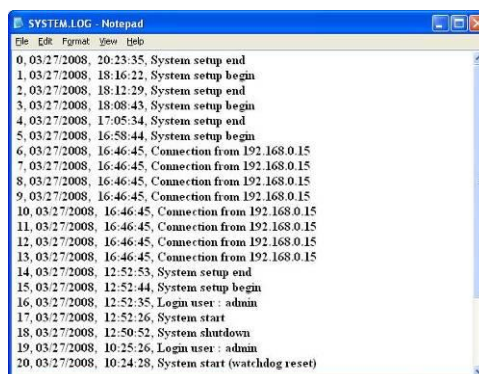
SYSTEM.LOG - Notepad
File Edit Format View Help
0, 03/27/2008, 20:23:35, System setup end
1, 03/27/2008, 18:16:22, System setup begin
2, 03/27/2008, 18:12:29, System setup end
3, 03/27/2008, 18:08:43, System setup begin
4, 03/27/2008, 17:05:34, System setup end
5, 03/27/2008, 16:58:44, System setup begin
6, 03/27/2008, 16:46:45, Connection from 192.168.0.15
7, 03/27/2008, 16:46:45, Connection from 192.168.0.15
8, 03/27/2008, 16:46:45, Connection from 192.168.0.15
9, 03/27/2008, 16:46:45, Connection from 192.168.0.15
10, 03/27/2008, 16:46:45, Connection from 192.168.0.15
11, 03/27/2008, 16:46:45, Connection from 192.168.0.15
12, 03/27/2008, 16:46:45, Connection from 192.168.0.15
13, 03/27/2008, 16:46:45, Connection from 192.168.0.15
14, 03/27/2008, 12:52:53, System setup end
15, 03/27/2008, 12:52:44, System setup begin
16, 03/27/2008, 12:52:35, Login user : admin
17, 03/27/2008, 12:52:26, System start
18, 03/27/2008, 12:50:52, System shutdown
19, 03/27/2008, 10:25:26, Login user : admin
20, 03/27/2008, 10:24:28, System start (watchdog reset)